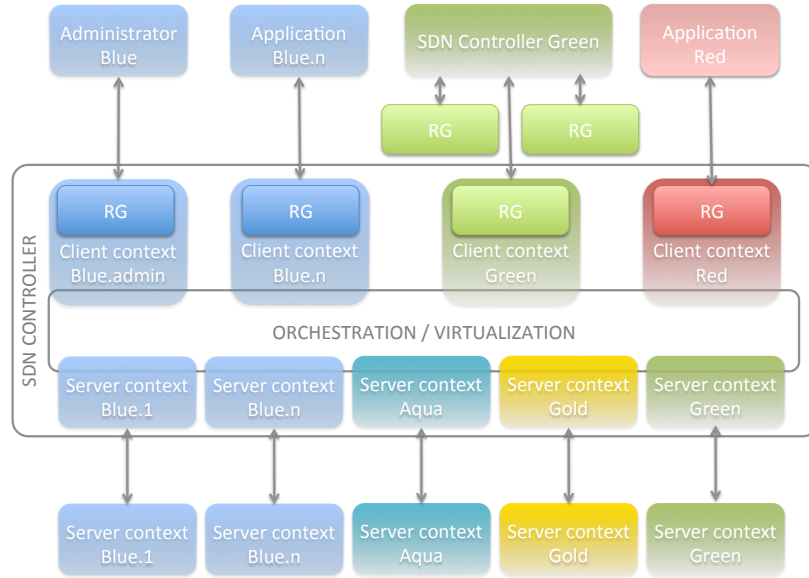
Administrator Blue

Application Blue.n

SDN Controller Green

Application Red

RG

RG

SDN CONTROLLER

RG
Client context Blue.admin

RG
Client context Blue.n

RG
Client context Green

RG
Client context Red

ORCHESTRATION / VIRTUALIZATION

Server context Blue.1

Server context Blue.n

Server context Aqua

Server context Gold

Server context Green

Server context Blue.1

Server context Blue.n

Server context Aqua

Server context Gold

Server context Green